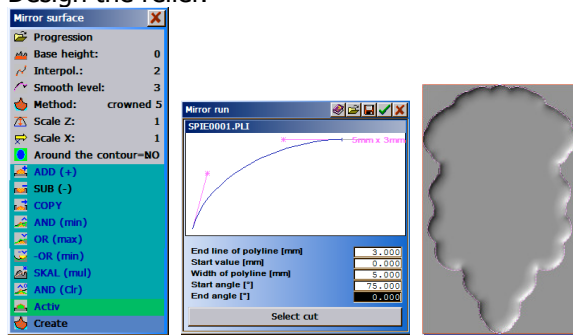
Design the relief

Mirror surface

Progression
Base height: 0
Interpol.: 2
Smooth level: 3
Method: crowned 5
Scale Z: 1
Scale X: 1
Around the contour=NO
ADD (+)
SUB (-)
COPY
AND (min)
OR (max)
-OR (min)
SKAL (mul)
AND (Clr)
Activ
Create

Mirror run

SPIE0001.PLI

5mm x 3mm

| End line of polyline [mm] | 3.000 |
|---|---|
| Start value [mm] | 0.000 |
| Width of polyline [mm] | 5.000 |
| Start angle [°] | 75.000 |
| End angle [°] | 0.000 |

Select cut